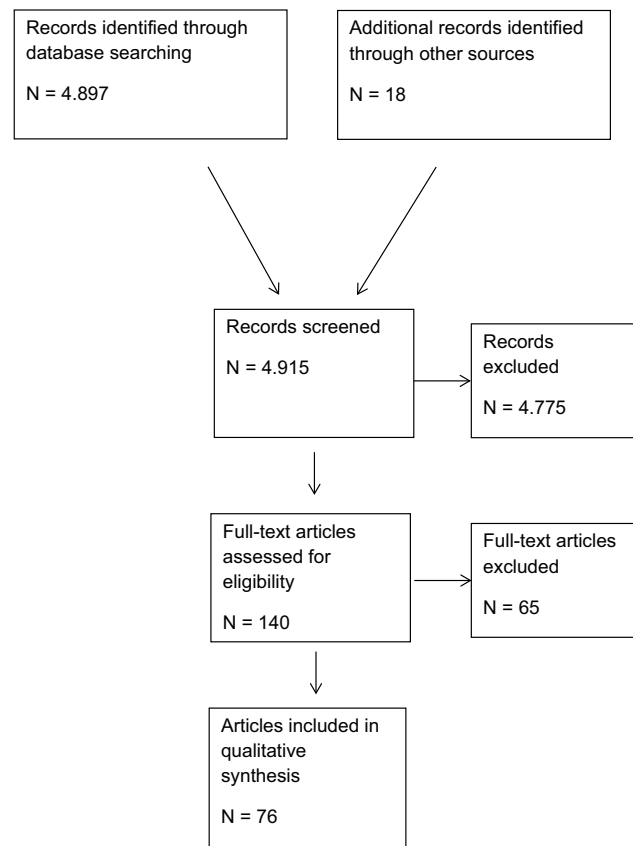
Records identified through database searching

N = 4.897

Additional records identified through other sources

N = 18

Records screened

N = 4.915

Records excluded

N = 4.775

Full-text articles assessed for eligibility

N = 140

Full-text articles excluded

N = 65

Articles included in qualitative synthesis

N = 76